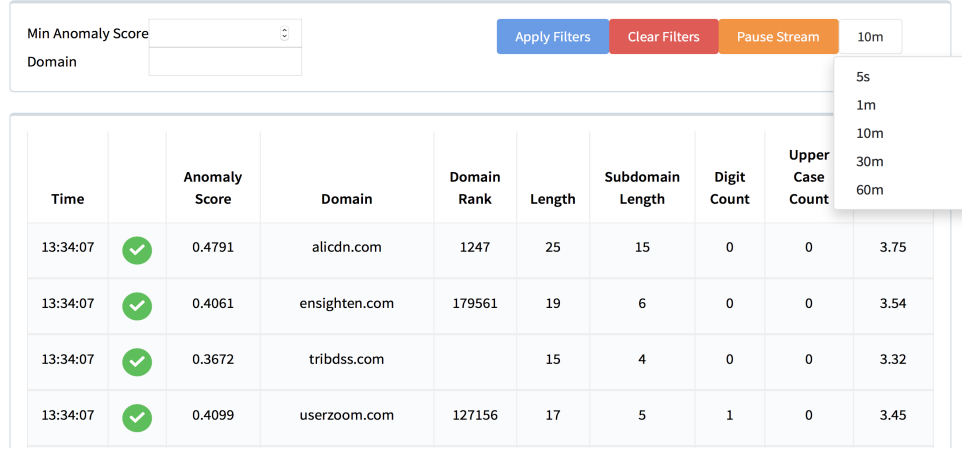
Min Anomaly Score

Domain

Apply Filters Clear Filters Pause Stream 10m

5s
1m
10m
30m
60m

| Time | | Anomaly Score | Domain | Domain Rank | Length | Subdomain Length | Digit Count | Upper Case Count | |
|---|---|---|---|---|---|---|---|---|---|
| 13:34:07 | | 0.4791 | alicdn.com | 1247 | 25 | 15 | 0 | 0 | 3.75 |
| 13:34:07 | | 0.4061 | ensighten.com | 179561 | 19 | 6 | 0 | 0 | 3.54 |
| 13:34:07 | | 0.3672 | tribdss.com | | 15 | 4 | 0 | 0 | 3.32 |
| 13:34:07 | | 0.4099 | userzoom.com | 127156 | 17 | 5 | 1 | 0 | 3.45 |